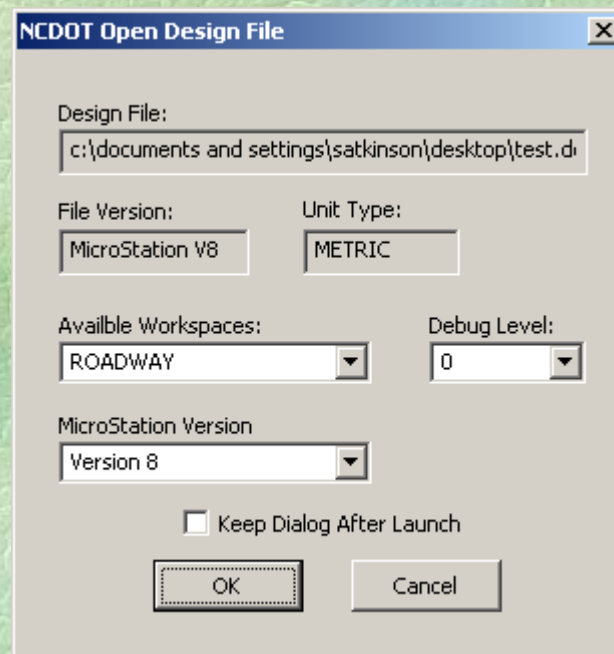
NCDOT Open Design File

Design File:

c:\documents and settings\satkinson\desktop\test.d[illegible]

File Version:

MicroStation V8

Unit Type:

METRIC

Availble Workspaces:

ROADWAY

Debug Level:

0

MicroStation Version

Version 8

Keep Dialog After Launch

OK

Cancel